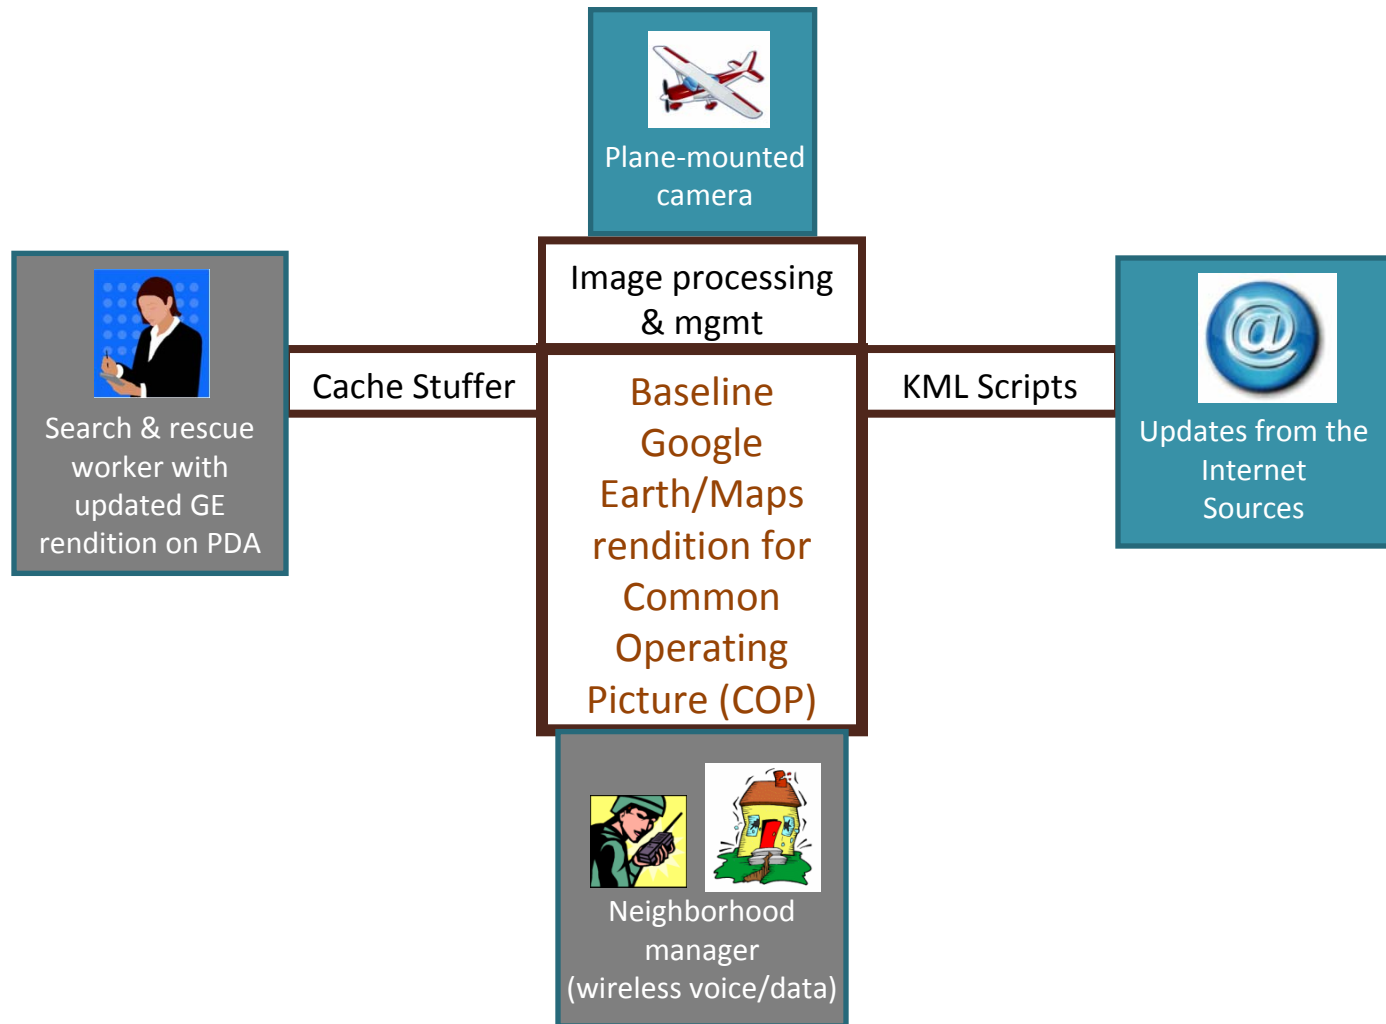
Plane-mounted camera

Image processing & mgmt

Search & rescue worker with updated GE rendition on PDA

Cache Stuffer

Baseline Google Earth/Maps rendition for Common Operating Picture (COP)

KML Scripts

@

Updates from the Internet Sources

Neighborhood manager (wireless voice/data)